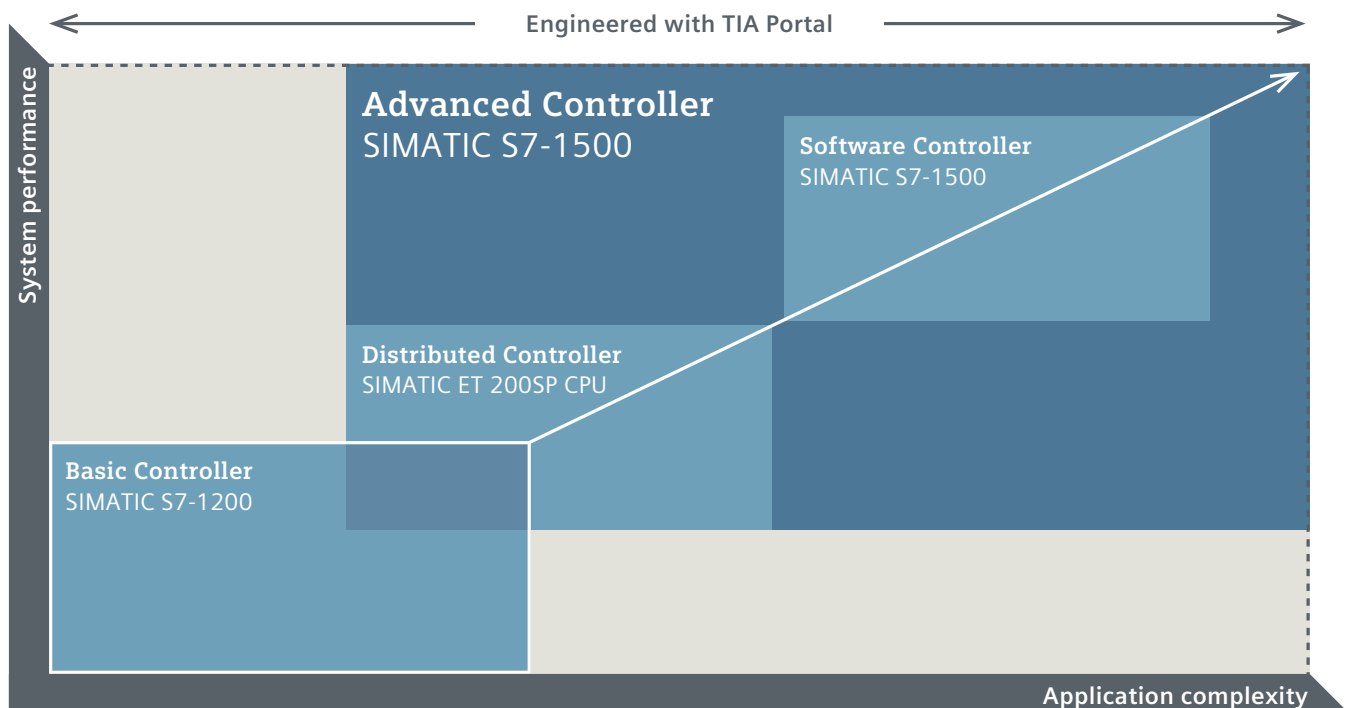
Engineered with TIA Portal

System performance

Advanced Controller
SIMATIC S7-1500

Software Controller
SIMATIC S7-1500

Distributed Controller
SIMATIC ET 200SP CPU

Basic Controller
SIMATIC S7-1200

Application complexity